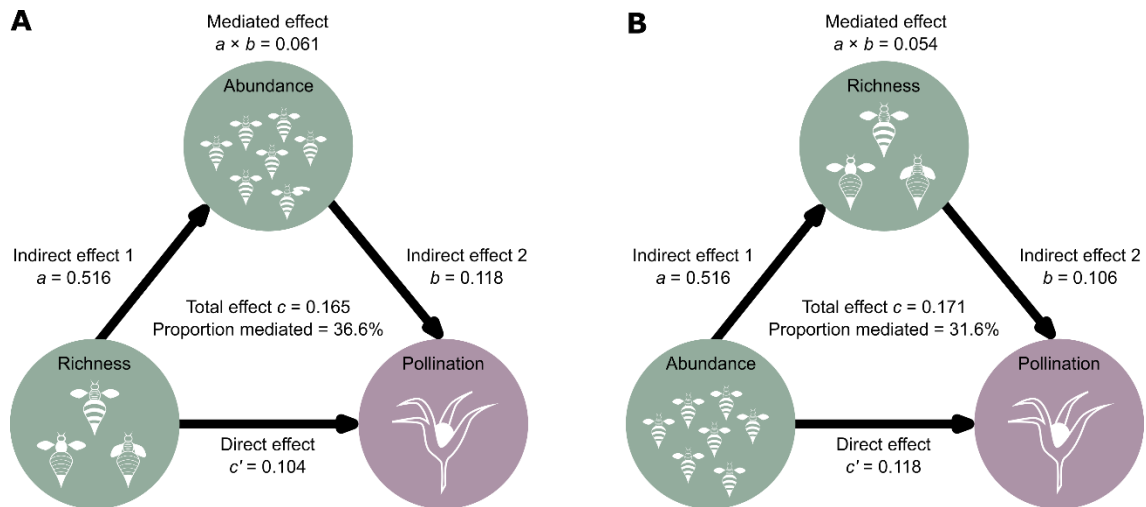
A

Mediated effect
$a \times b$ = 0.061

Abundance

Indirect effect 1
$a$ = 0.516

Indirect effect 2
$b$ = 0.118

Total effect $c$ = 0.165
Proportion mediated = 36.6%

Richness

Pollination

Direct effect
$c'$ = 0.104

B

Mediated effect
$a \times b$ = 0.054

Richness

Indirect effect 1
$a$ = 0.516

Indirect effect 2
$b$ = 0.106

Total effect $c$ = 0.171
Proportion mediated = 31.6%

Abundance

Pollination

Direct effect
$c'$ = 0.118